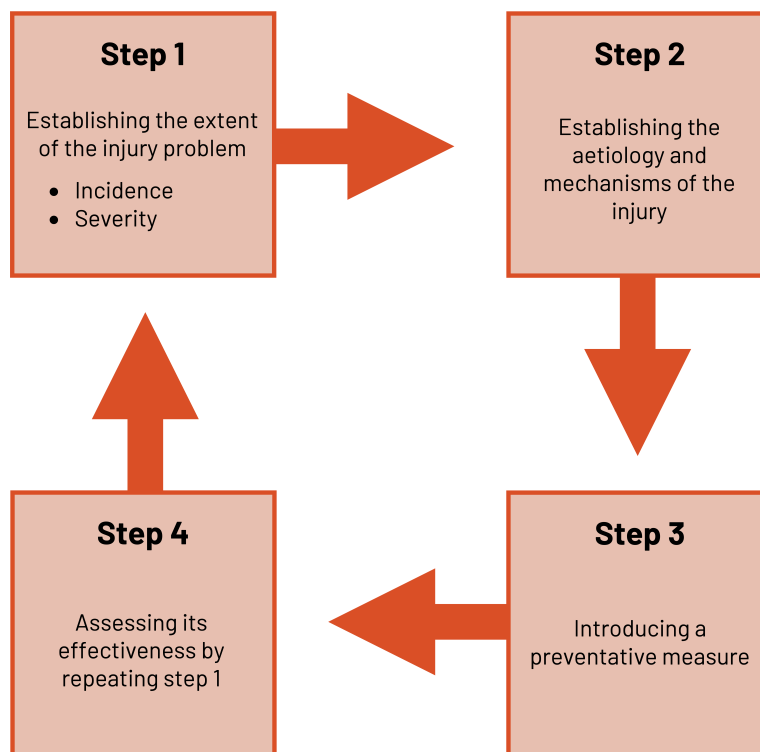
Step 1

Establishing the extent of the injury problem

- Incidence
- Severity

Step 2

Establishing the aetiology and mechanisms of the injury

Step 3

Introducing a preventative measure

Step 4

Assessing its effectiveness by repeating step 1